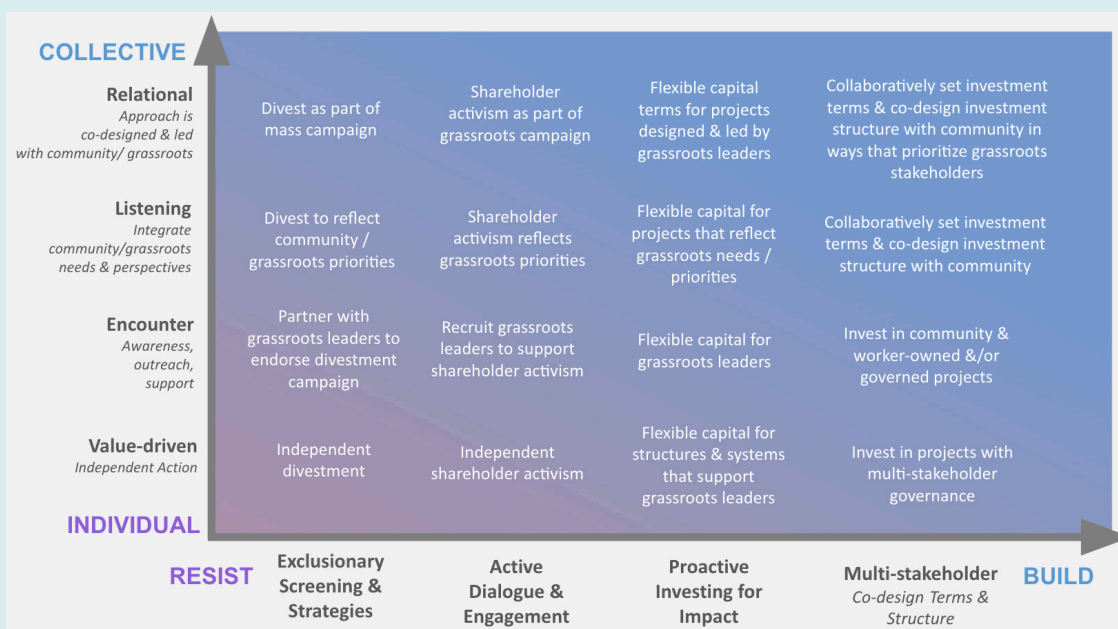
COLLECTIVE

Relational
Approach is co-designed & led with community/ grassroots

Divest as part of mass campaign

Shareholder activism as part of grassroots campaign

Flexible capital terms for projects designed & led by grassroots leaders

Collaboratively set investment terms & co-design investment structure with community in ways that prioritize grassroots stakeholders

Listening
Integrate community/grassroots needs & perspectives

Divest to reflect community / grassroots priorities

Shareholder activism reflects grassroots priorities

Flexible capital for projects that reflect grassroots needs / priorities

Collaboratively set investment terms & co-design investment structure with community

Encounter
Awareness, outreach, support

Partner with grassroots leaders to endorse divestment campaign

Recruit grassroots leaders to support shareholder activism

Flexible capital for grassroots leaders

Invest in community & worker-owned &/or governed projects

Value-driven
Independent Action

Independent divestment

Independent shareholder activism

Flexible capital for structures & systems that support grassroots leaders

Invest in projects with multi-stakeholder governance

INDIVIDUAL

RESIST

Exclusionary Screening & Strategies

Active Dialogue & Engagement

Proactive Investing for Impact

Multi-stakeholder
Co-design Terms & Structure

BUILD